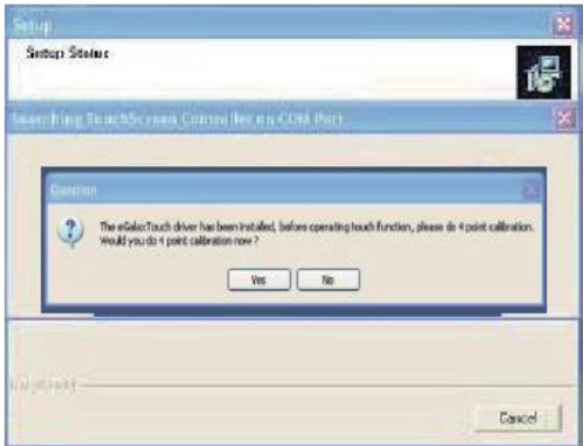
Setup

Setup Status

Searching TouchScreen Controller on COM Port...

Question

The eGalaxTouch driver has been installed, before operating touch function, please do 4 point calibration. Would you do 4 point calibration now ?

Yes No

InstallShield

Cancel